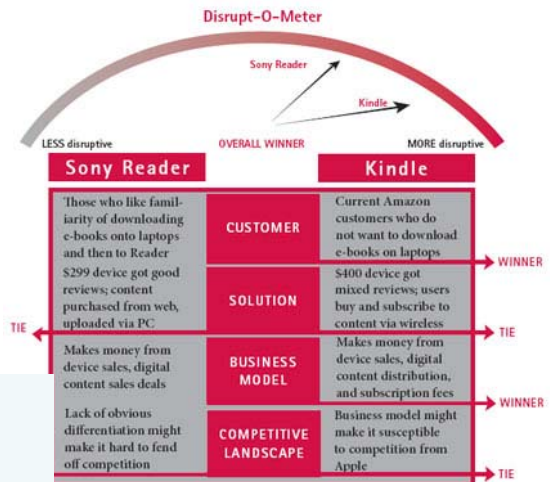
Disrupt-O-Meter

Sony Reader

Kindle

LESS disruptive

OVERALL WINNER

MORE disruptive

| Sony Reader | | Kindle | |
|---|---|---|---|
| Those who like familiarity of downloading e-books onto laptops and then to Reader | CUSTOMER | Current Amazon customers who do not want to download e-books on laptops | WINNER |
| $299 device got good reviews; content purchased from web, uploaded via PC | SOLUTION | $400 device got mixed reviews; users buy and subscribe to content via wireless | TIE |
| Makes money from device sales, digital content sales deals | BUSINESS MODEL | Makes money from device sales, digital content distribution, and subscription fees | WINNER |
| Lack of obvious differentiation might make it hard to fend off competition | COMPETITIVE LANDSCAPE | Business model might make it susceptible to competition from Apple | TIE |

TIE